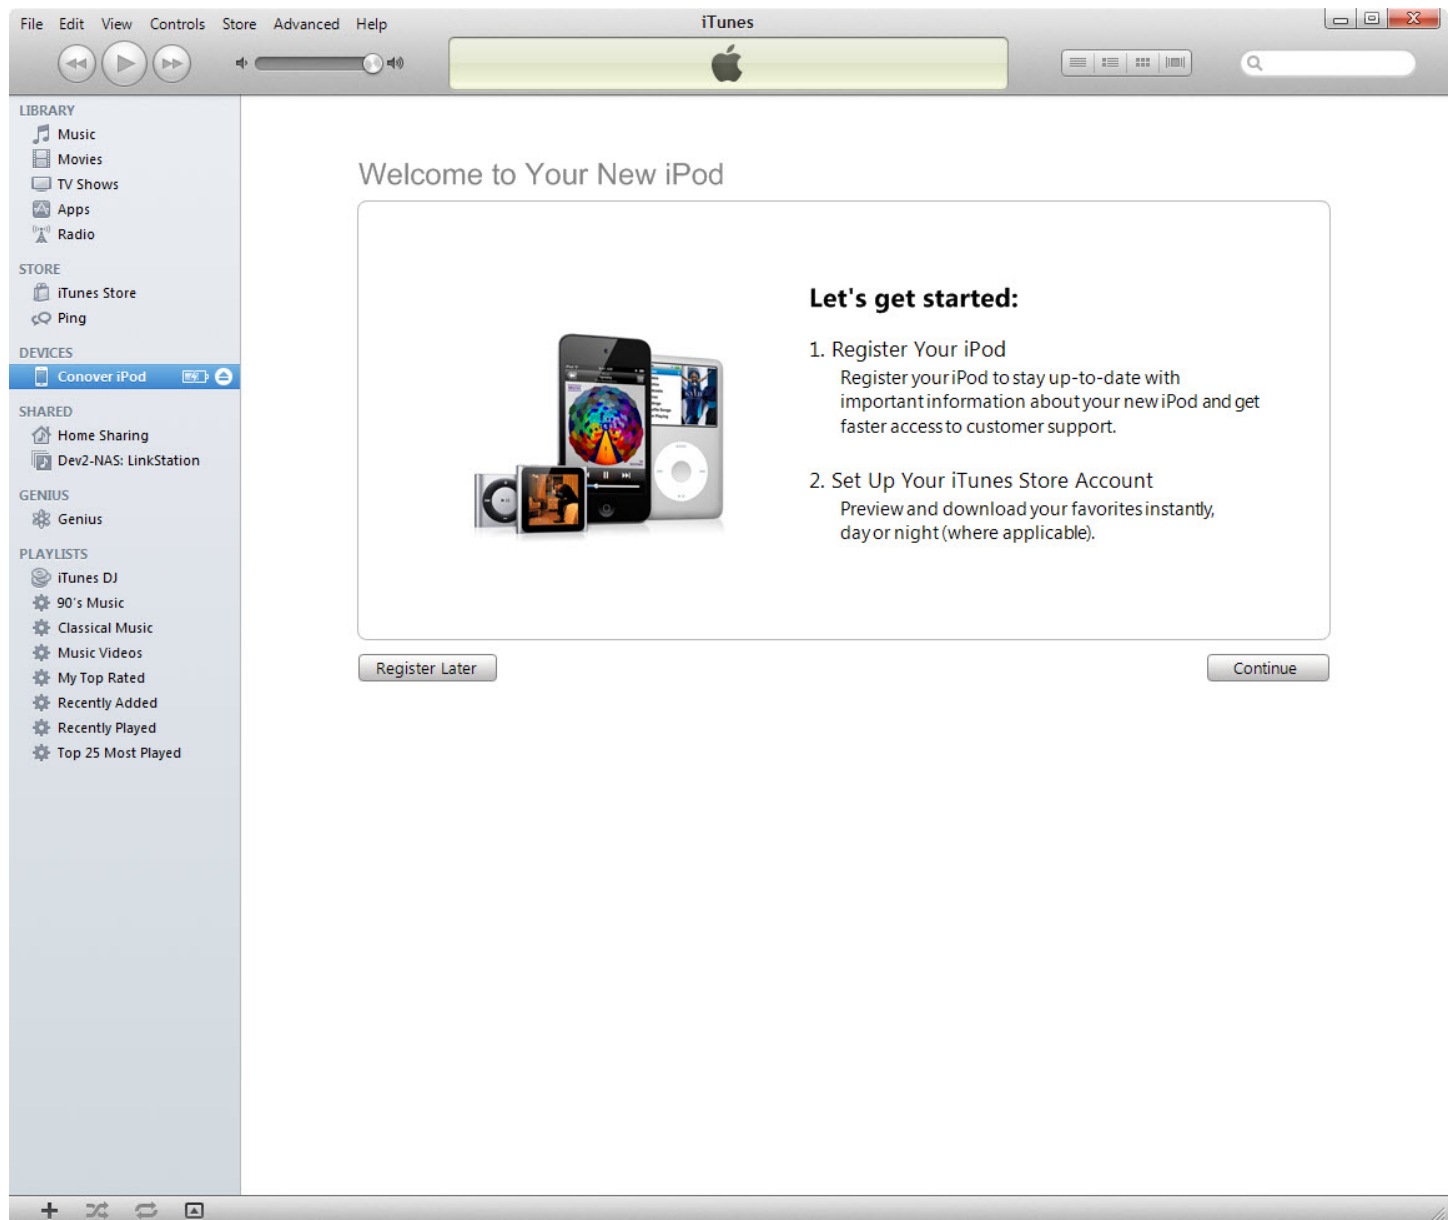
File Edit View Controls Store Advanced Help

iTunes

LIBRARY
Music
Movies
TV Shows
Apps
Radio

STORE
iTunes Store
Ping

DEVICES
Conover iPod

SHARED
Home Sharing
Dev2-NAS: LinkStation

GENIUS
Genius

PLAYLISTS
iTunes DJ
90's Music
Classical Music
Music Videos
My Top Rated
Recently Added
Recently Played
Top 25 Most Played

Welcome to Your New iPod

Let's get started:

1. Register Your iPod
Register your iPod to stay up-to-date with important information about your new iPod and get faster access to customer support.

2. Set Up Your iTunes Store Account
Preview and download your favorites instantly, day or night (where applicable).

Register Later

Continue